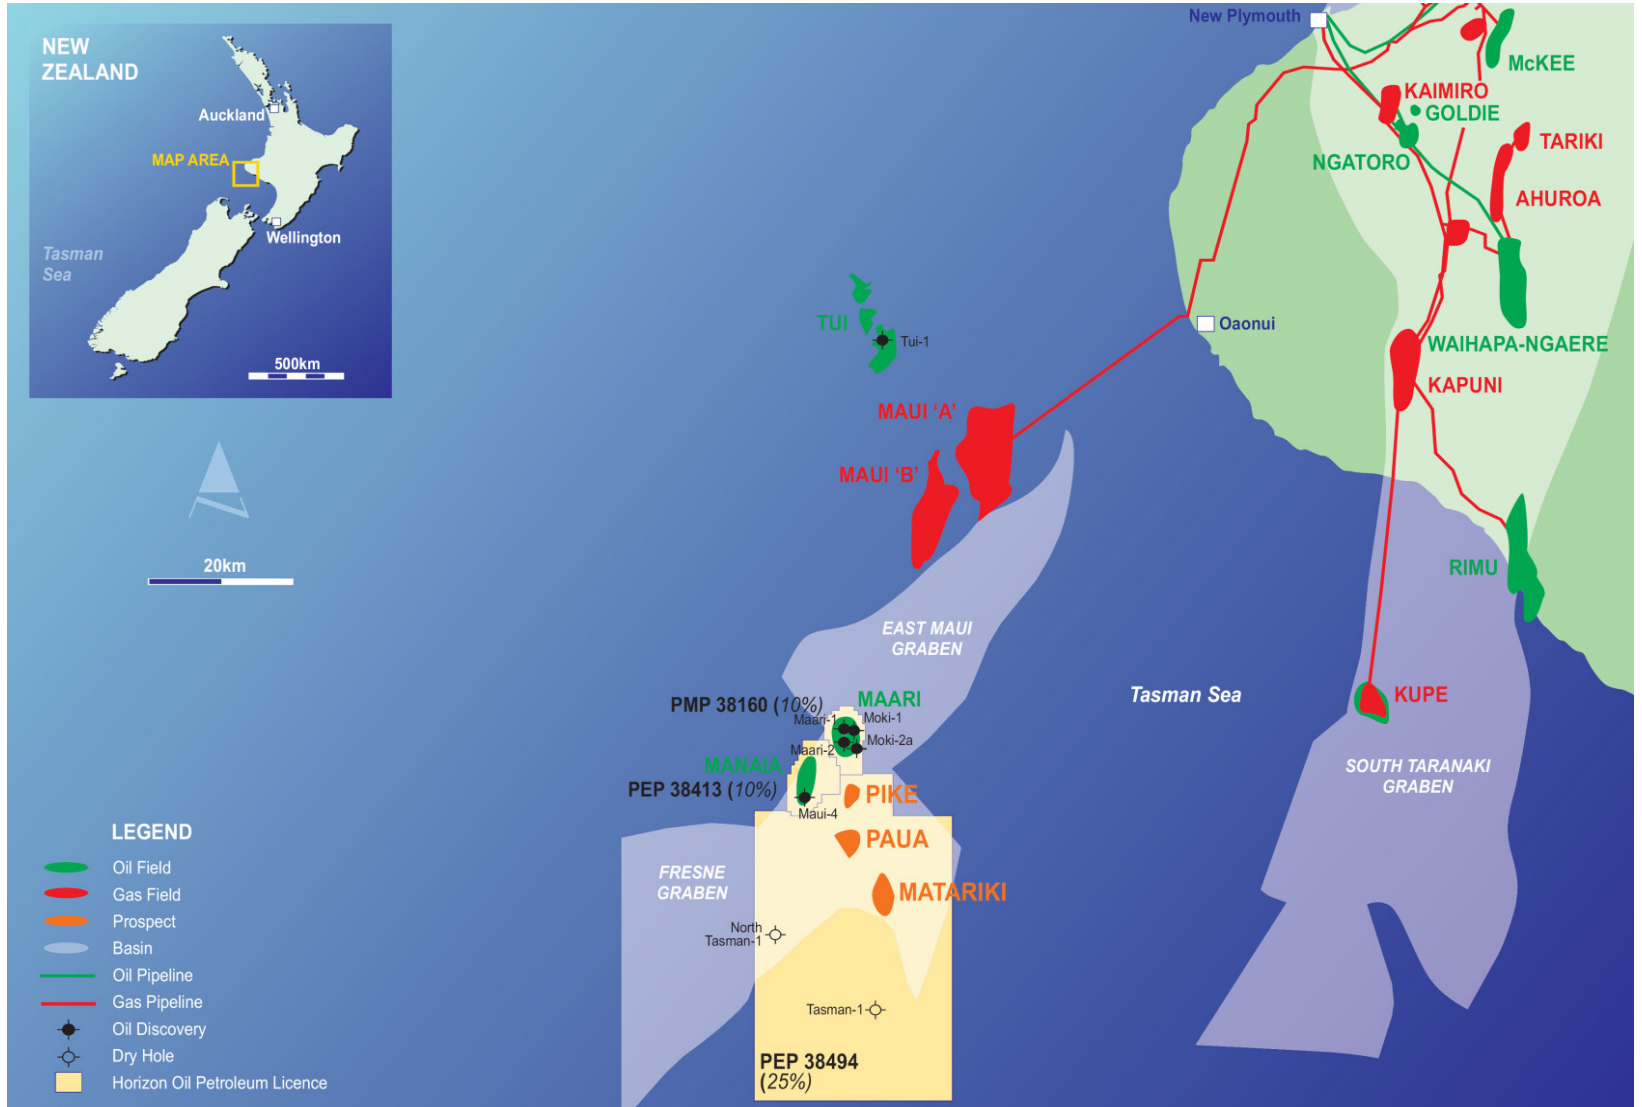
NEW ZEALAND

Auckland

MAP AREA

Wellington

Tasman Sea

500km

20km

New Plymouth

McKEE

KAIMIRO

GOLDIE

TARIKI

NGATORO

AHUROA

Oaonui

WAIHAPA-NGAERE

KAPUNI

TUI

Tui-1

MAUI 'A'

MAUI 'B'

RIMU

EAST MAUI GRABEN

Tasman Sea

KUPE

PMP 38160 (10%)

MAARI

Maari-1

Moki-1

Moki-2a

Maari-2

MANAIA

PEP 38413 (10%)

PIKE

Maui-4

SOUTH TARANAKI GRABEN

PAUA

FRESNE GRABEN

MATARIKI

North Tasman-1

Tasman-1

PEP 38494 (25%)

LEGEND

Oil Field

Gas Field

Prospect

Basin

Oil Pipeline

Gas Pipeline

Oil Discovery

Dry Hole

Horizon Oil Petroleum Licence